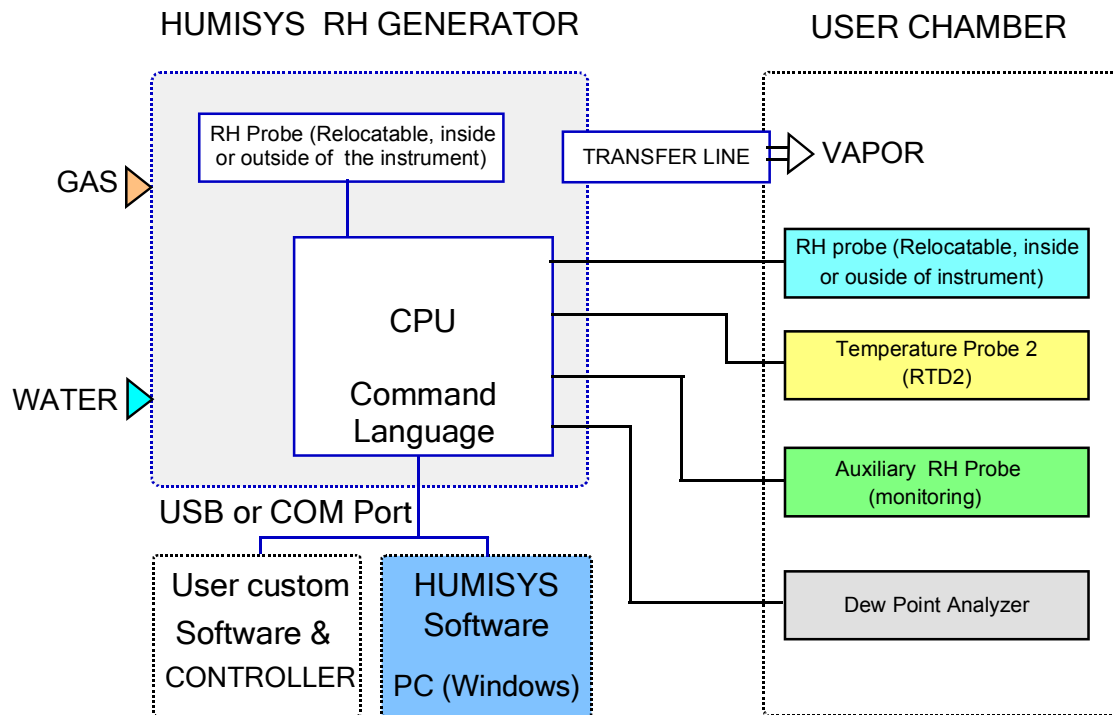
HUMISYS RH GENERATOR

USER CHAMBER

RH Probe (Relocatable, inside or outside of the instrument)

TRANSFER LINE

VAPOR

GAS

CPU

Command Language

WATER

RH probe (Relocatable, inside or ouside of instrument)

Temperature Probe 2 (RTD2)

Auxiliary RH Probe (monitoring)

Dew Point Analyzer

USB or COM Port

User custom Software & CONTROLLER

HUMISYS Software

PC (Windows)